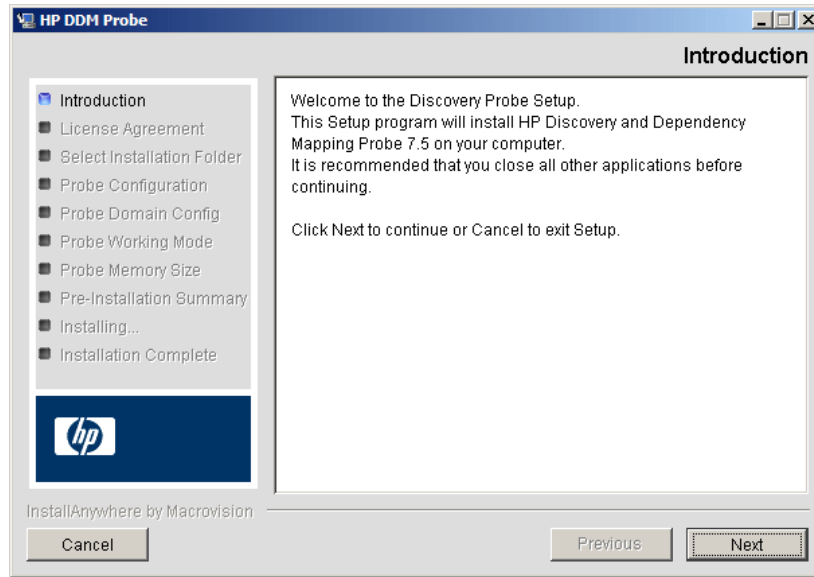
HP DDM Probe

Introduction

Introduction
License Agreement
Select Installation Folder
Probe Configuration
Probe Domain Config
Probe Working Mode
Probe Memory Size
Pre-Installation Summary
Installing...
Installation Complete

hp

Welcome to the Discovery Probe Setup.
This Setup program will install HP Discovery and Dependency Mapping Probe 7.5 on your computer.
It is recommended that you close all other applications before continuing.

Click Next to continue or Cancel to exit Setup.

InstallAnywhere by Macrovision

Cancel

Previous

Next